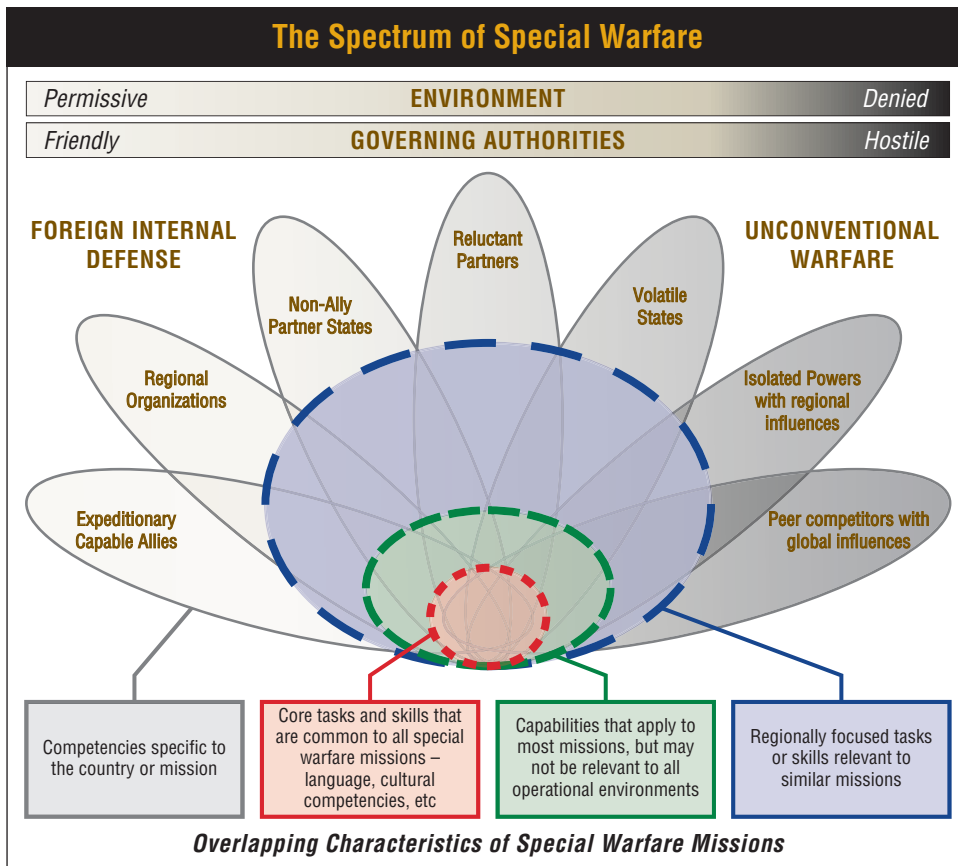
The Spectrum of Special Warfare

Permissive ENVIRONMENT Denied

Friendly GOVERNING AUTHORITIES Hostile

FOREIGN INTERNAL DEFENSE

UNCONVENTIONAL WARFARE

Reluctant Partners

Non-Ally Partner States

Volatile States

Regional Organizations

Isolated Powers with regional influences

Expeditionary Capable Allies

Peer competitors with global influences

Competencies specific to the country or mission

Core tasks and skills that are common to all special warfare missions – language, cultural competencies, etc

Capabilities that apply to most missions, but may not be relevant to all operational environments

Regionally focused tasks or skills relevant to similar missions

Overlapping Characteristics of Special Warfare Missions